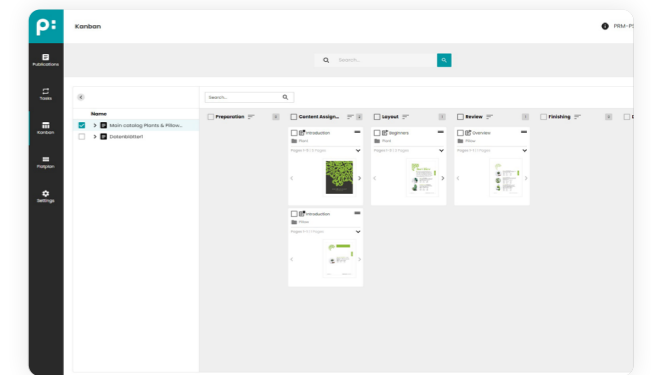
Kanban

PRM-P

Publications

Tasks

Kanban

Flatplan

Settings

Search...

Name

Main catalog Plants & Pillow...

Datenblätter1

Search...

Preparation

0

Content Assign...

2

Layout

1

Review

1

Finishing

0

Introduction

Plant

Pages 1-2 | 2 Pages

Beginners

Plant

Pages 1-4 | 4 Pages

Overview

Pillow

Pages 1-4 | 4 Pages

Introduction

Pillow

Pages 1-2 | 2 Pages